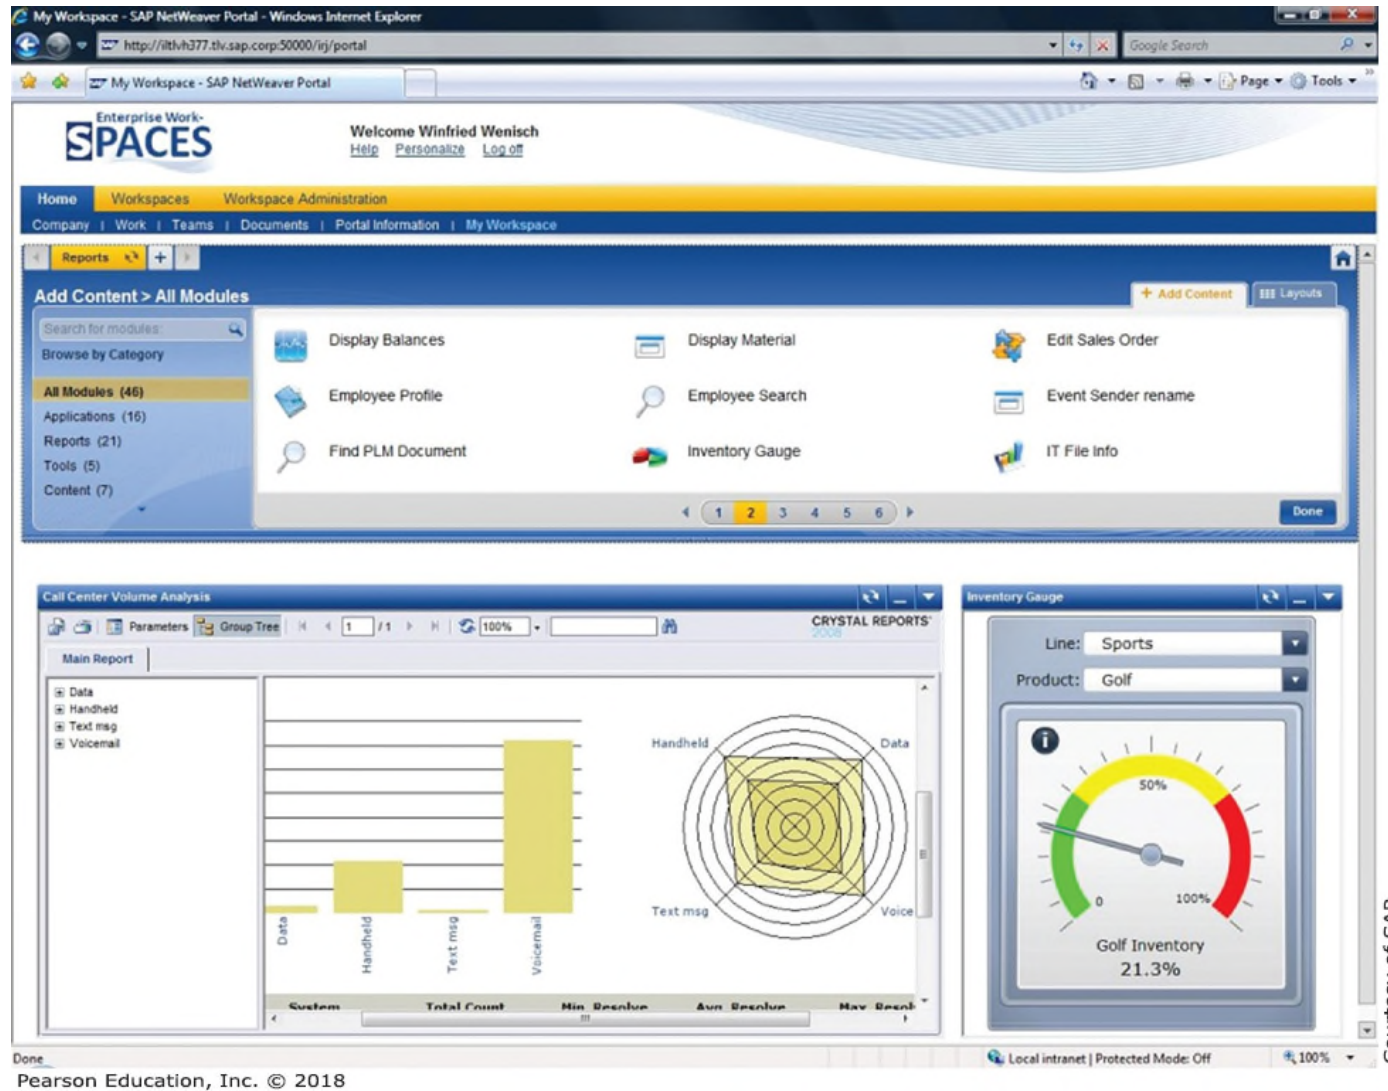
My Workspace - SAP NetWeaver Portal - Windows Internet Explorer

http://iltlvh377.tlv.sap.corp:50000/irj/portal

Google Search

My Workspace - SAP NetWeaver Portal

Page ▾ Tools ▾

Enterprise Work-
SPACES

Welcome Winfried Wenisch
Help Personalize Log off

Home Workspaces Workspace Administration

Company | Work | Teams | Documents | Portal Information | My Workspace

Reports

Add Content > All Modules

+ Add Content Layouts

Search for modules

Browse by Category

All Modules (46)
Applications (16)
Reports (21)
Tools (5)
Content (7)

Display Balances
Display Material
Edit Sales Order
Employee Profile
Employee Search
Event Sender rename
Find PLM Document
Inventory Gauge
IT File Info

1 2 3 4 5 6

Done

Call Center Volume Analysis

Parameters Group Tree 1 /1 100%

CRYSTAL REPORTS 2008

Main Report

Data
Handheld
Text msg
Voicemail

Data Handheld Text msg Voicemail

Handheld Data Text msg Voice

System Total Count Min Resolve Avg Resolve Max Resol

Inventory Gauge

Line: Sports
Product: Golf

50%
0
100%

Golf Inventory
21.3%

Done

Local intranet | Protected Mode: Off

100%

Pearson Education, Inc. © 2018

Courtesy of SAP